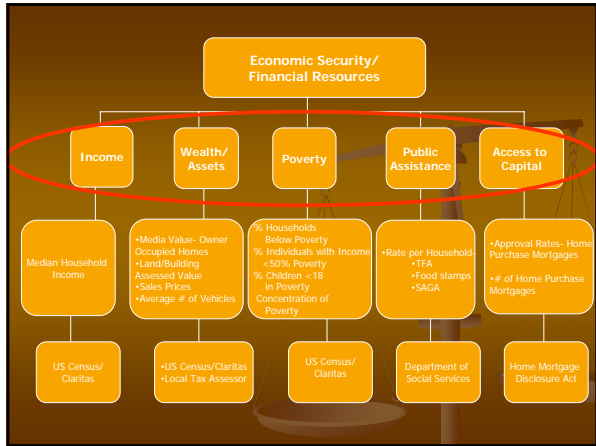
Economic Security/ Financial Resources

Income

Wealth/ Assets

Poverty

Public Assistance

Access to Capital

Median Household Income

•Media Value- Owner Occupied Homes
•Land/Building Assessed Value
•Sales Prices
•Average # of Vehicles

% Households Below Poverty
% Individuals with Income <50% Poverty
% Children <18 in Poverty
Concentration of Poverty

•Rate per Household
•TFA
•Food stamps
•SAGA

•Approval Rates- Home Purchase Mortgages

•# of Home Purchase Mortgages

US Census/ Claritas

•US Census/Claritas
•Local Tax Assessor

US Census/ Claritas

Department of Social Services

Home Mortgage Disclosure Act